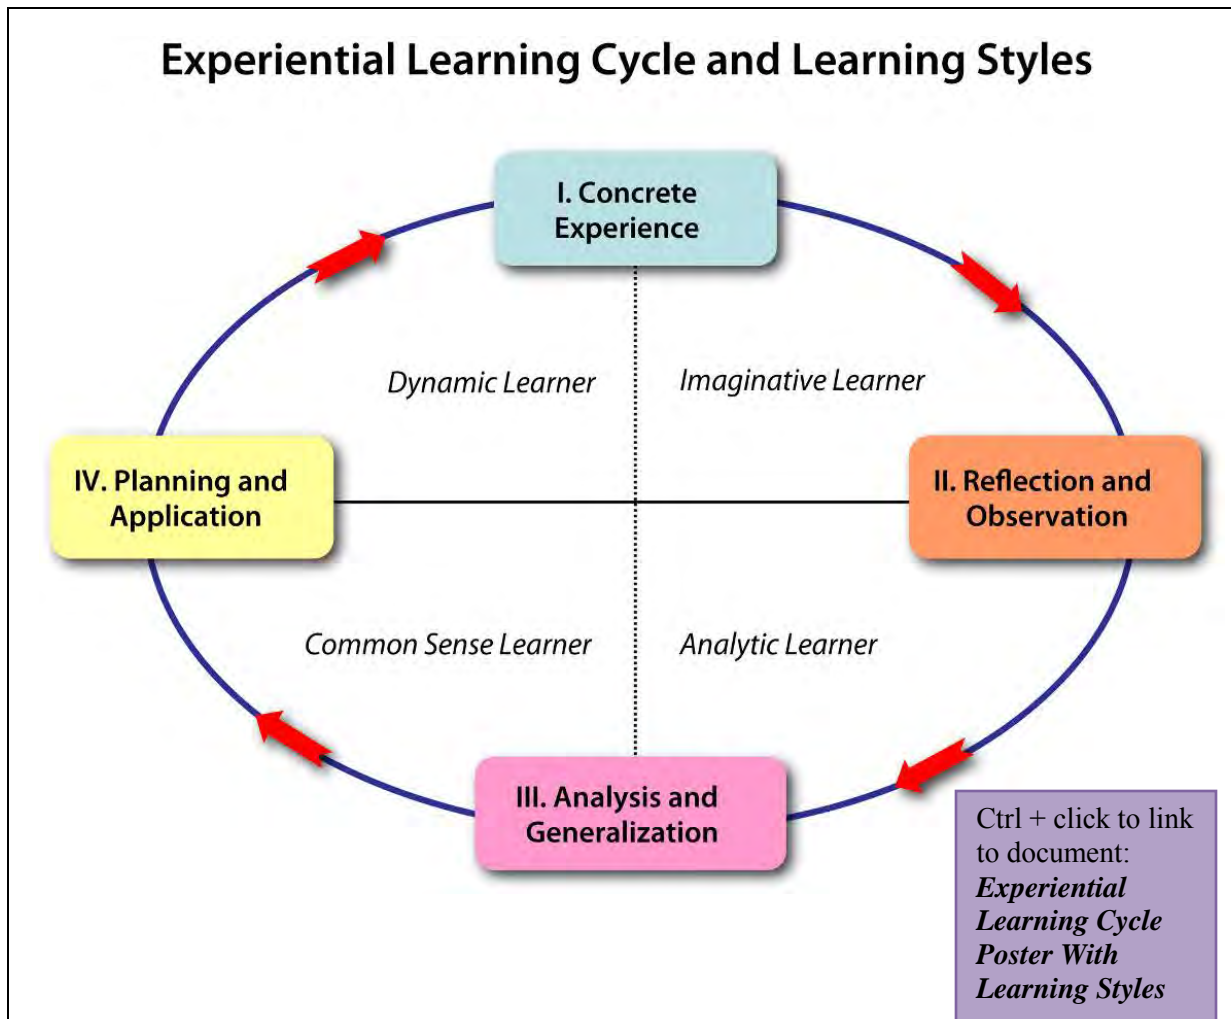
Experiential Learning Cycle and Learning Styles

I. Concrete Experience

Dynamic Learner

Imaginative Learner

IV. Planning and Application

II. Reflection and Observation

Common Sense Learner

Analytic Learner

III. Analysis and Generalization

Ctrl + click to link to document: ***Experiential Learning Cycle Poster With Learning Styles***